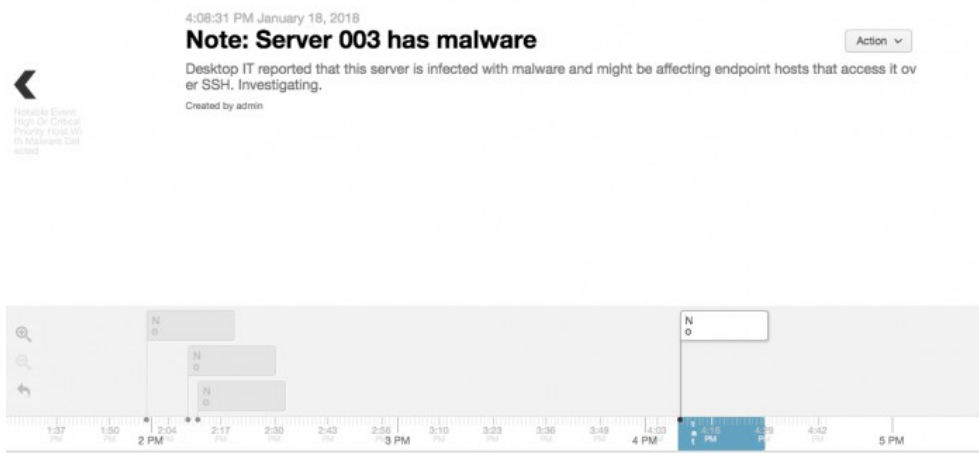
4:08:31 PM January 18, 2018

Note: Server 003 has malware

Action

Desktop IT reported that this server is infected with malware and might be affecting endpoint hosts that access it over SSH. Investigating.

Created by admin

Notable Event: High Or Critical Priority Host With Malware Detected

N
o

N
o

N
o

N
o

1:37 PM
1:50 PM
2 PM
2:04 PM
2:17 PM
2:30 PM
2:43 PM
2:56 PM
3 PM
3:10 PM
3:23 PM
3:36 PM
3:49 PM
4 PM
4:03 PM
4:16 PM
4:29 PM
4:42 PM
5 PM